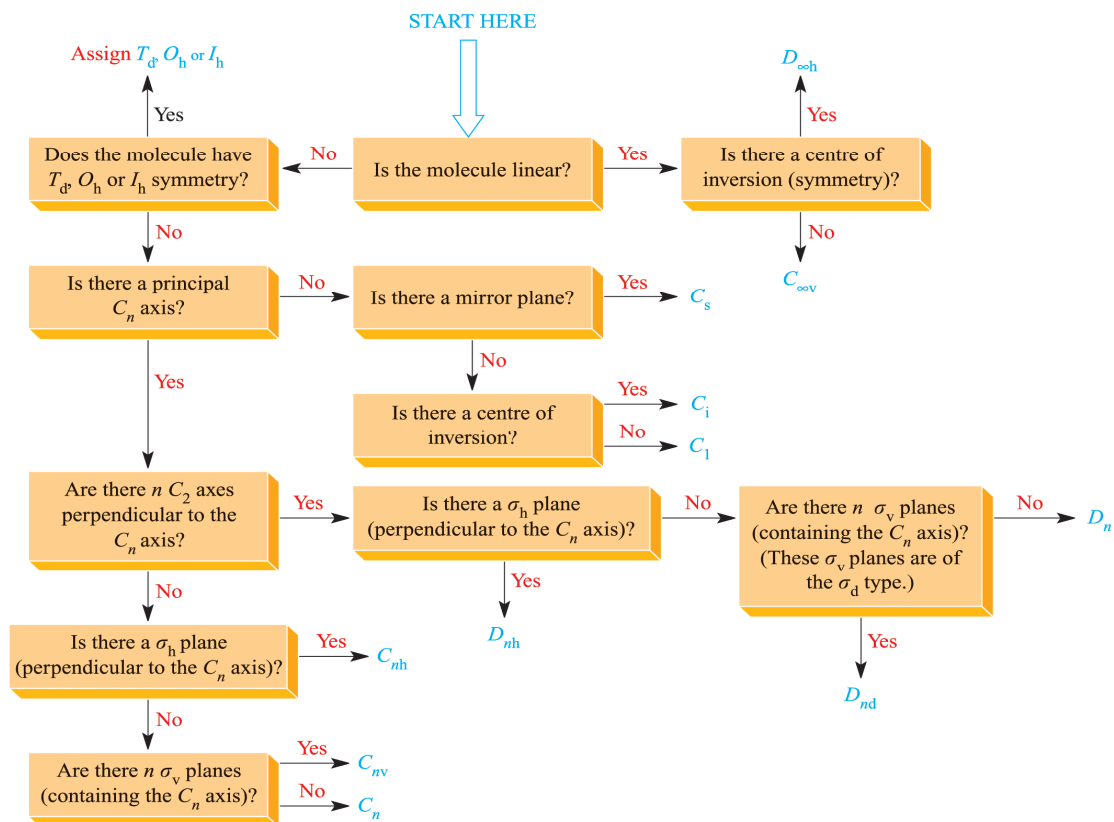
START HERE

Assign $T_d$, $O_h$ or $I_h$

Yes

Does the molecule have $T_d$, $O_h$ or $I_h$ symmetry?

No

Is the molecule linear?

Yes

Is there a centre of inversion (symmetry)?

Yes

$D_{\infty h}$

No

$C_{\infty v}$

No

Is there a principal $C_n$ axis?

No

Is there a mirror plane?

Yes

$C_s$

No

Is there a centre of inversion?

Yes

$C_i$

No

$C_1$

Yes

Are there $n$ $C_2$ axes perpendicular to the $C_n$ axis?

Yes

Is there a $\sigma_h$ plane (perpendicular to the $C_n$ axis)?

No

Are there $n$ $\sigma_v$ planes (containing the $C_n$ axis)? (These $\sigma_v$ planes are of the $\sigma_d$ type.)

No

$D_n$

Yes

$D_{nh}$

Yes

$D_{nd}$

No

Is there a $\sigma_h$ plane (perpendicular to the $C_n$ axis)?

Yes

$C_{nh}$

No

Are there $n$ $\sigma_v$ planes (containing the $C_n$ axis)?

Yes

$C_{nv}$

No

$C_n$